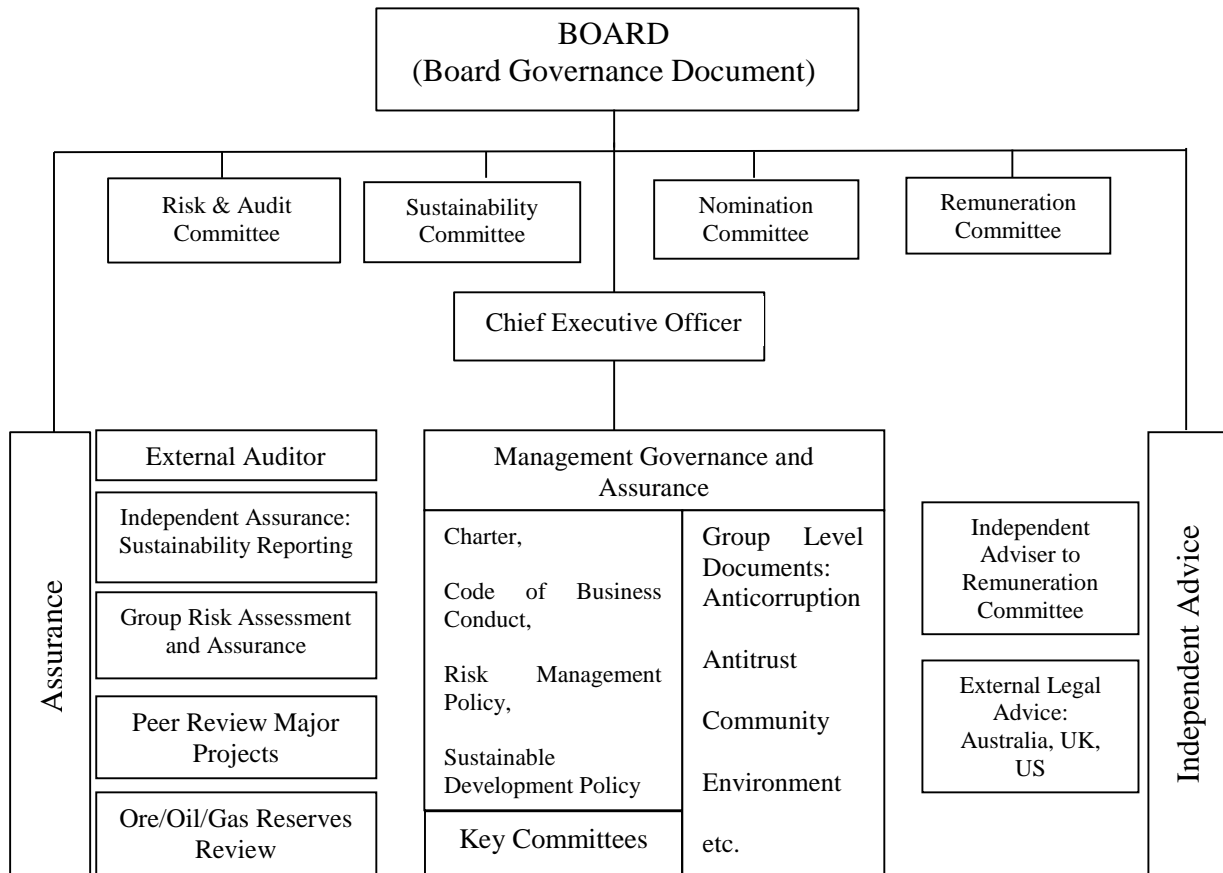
BOARD
(Board Governance Document)

Risk & Audit Committee

Sustainability Committee

Nomination Committee

Remuneration Committee

Chief Executive Officer

Assurance

External Auditor

Independent Assurance: Sustainability Reporting

Group Risk Assessment and Assurance

Peer Review Major Projects

Ore/Oil/Gas Reserves Review

Management Governance and Assurance

Charter,

Code of Business Conduct,

Risk Management Policy,

Sustainable Development Policy

Key Committees

Group Level Documents: Anticorruption

Antitrust

Community

Environment

etc.

Independent Adviser to Remuneration Committee

External Legal Advice: Australia, UK, US

Independent Advice